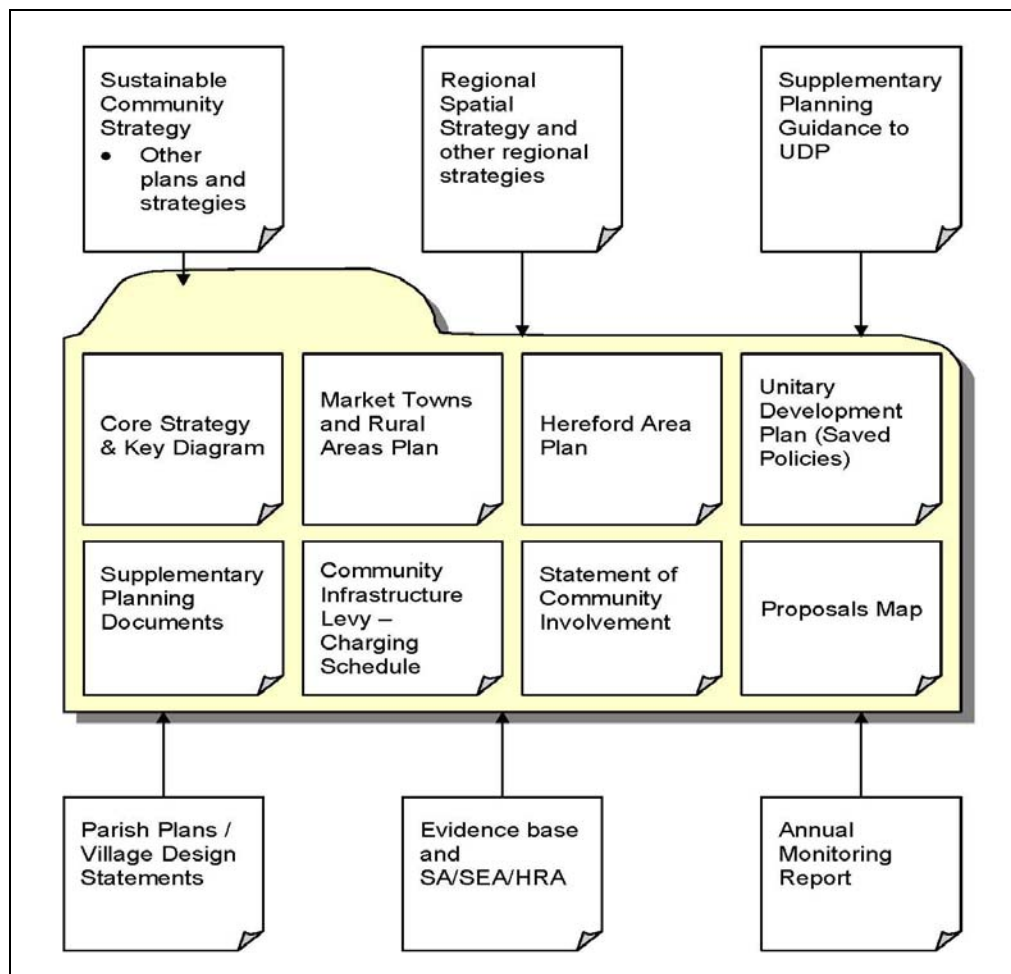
Sustainable Community Strategy
• Other plans and strategies

Regional Spatial Strategy and other regional strategies

Supplementary Planning Guidance to UDP

Core Strategy & Key Diagram

Market Towns and Rural Areas Plan

Hereford Area Plan

Unitary Development Plan (Saved Policies)

Supplementary Planning Documents

Community Infrastructure Levy – Charging Schedule

Statement of Community Involvement

Proposals Map

Parish Plans / Village Design Statements

Evidence base and SA/SEA/HRA

Annual Monitoring Report